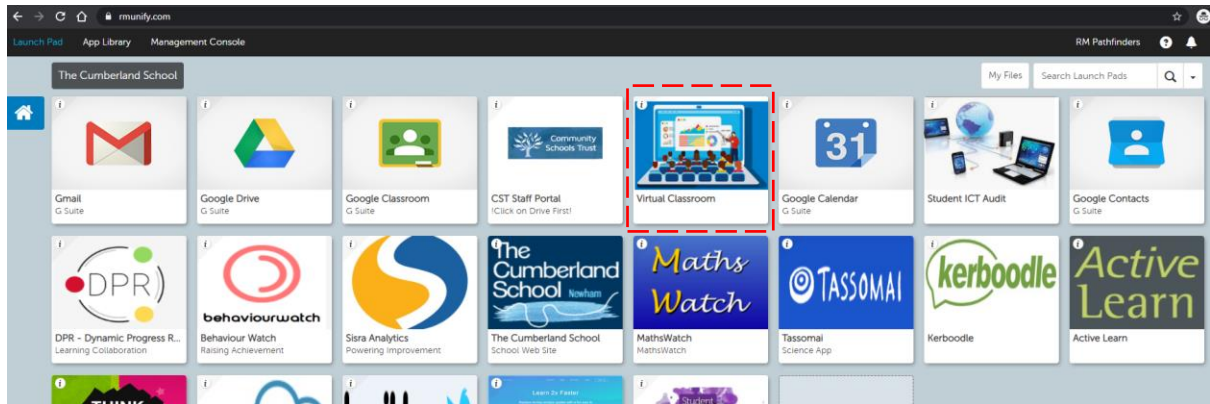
rmunify.com

Launch Pad App Library Management Console

RM Pathfinders

The Cumberland School

My Files Search Launch Pads

i Gmail
G Suite

i Google Drive
G Suite

i Google Classroom
G Suite

i Community Schools Trust
CST Staff Portal
!Click on Drive First!

i Virtual Classroom

i 31
Google Calendar
G Suite

i Student ICT Audit

i Google Contacts
G Suite

i DPR
DPR - Dynamic Progress R...
Learning Collaboration

i behaviourwatch
Behaviour Watch
Raising Achievement

i Sisra Analytics
Powering Improvement

i The Cumberland School Newham
The Cumberland School
School Web Site

i Maths Watch
MathsWatch
MathsWatch

i TASSOMAI
Tassomai
Science App

i kerboodle
Kerboodle

i Active Learn
Active Learn

i THINK

i

i

i Learn 2x Faster!

i Student